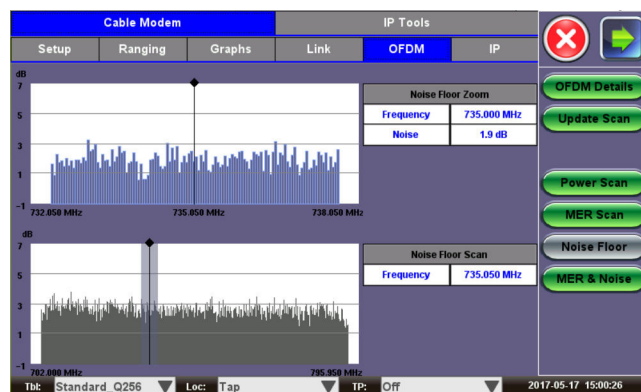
Cable Modem
IP Tools
Setup
Ranging
Graphs
Link
OFDM
IP

dB
7
5
3
1
-1
732.050 MHz
735.050 MHz
738.050 MHz

| Noise Floor Zoom | |
|---|---|
| Frequency | 735.000 MHz |
| Noise | 1.9 dB |

dB
7
5
3
1
-1
702.000 MHz
795.950 MHz

| Noise Floor Scan | |
|---|---|
| Frequency | 735.050 MHz |

OFDM Details
Update Scan
Power Scan
MER Scan
Noise Floor
MER & Noise

Tbl: Standard_Q256
Loc: Tap
TP: Off
2017-05-17 15:00:26